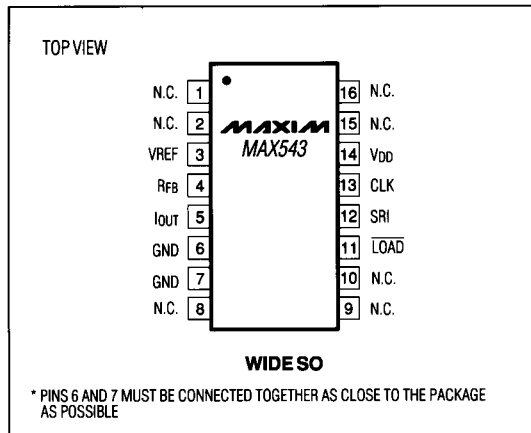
TOP VIEW

N.C. 1
N.C. 2
VREF 3
RFB 4
IOUT 5
GND 6
GND 7
N.C. 8

MAXIM
MAX543

16 N.C.
15 N.C.
14 VDD
13 CLK
12 SRI
11 $\overline{LOAD}$
10 N.C.
9 N.C.

WIDE SO

* PINS 6 AND 7 MUST BE CONNECTED TOGETHER AS CLOSE TO THE PACKAGE AS POSSIBLE